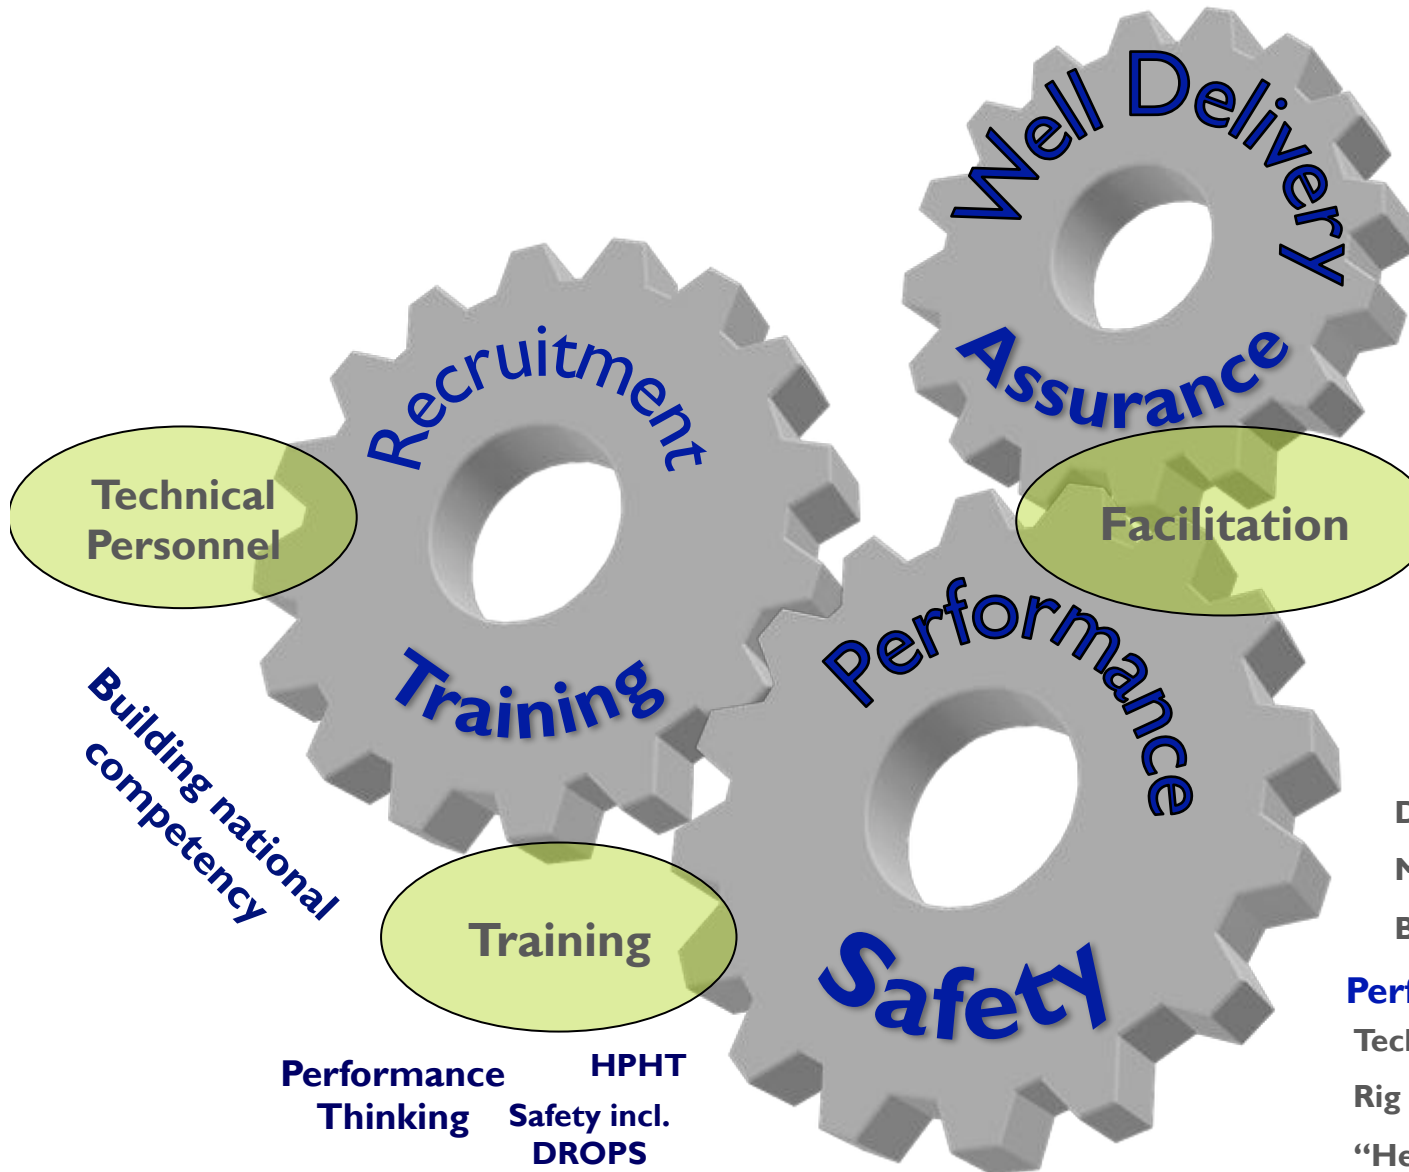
Well Delivery

Assurance

Recruitment

Training

Technical Personnel

Facilitation

Performance

Safety

Building national competency

Training

Performance Thinking

HPHT

Safety incl. DROPS

D

N

B

Perf

Tec

Rig

“He